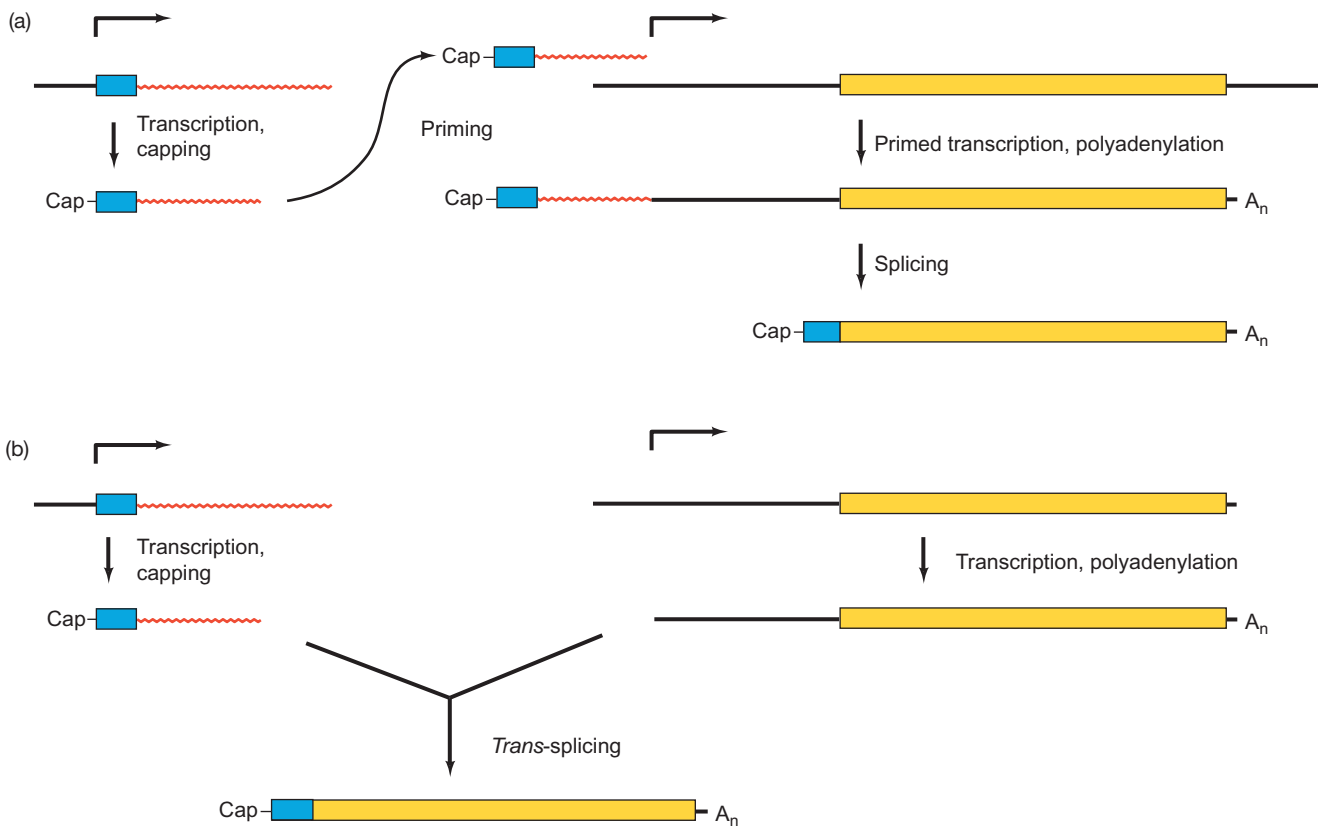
(a)

Cap

Transcription, capping

Priming

Primed transcription, polyadenylation

Cap

Cap

$A_n$

Splicing

Cap

$A_n$

(b)

Transcription, capping

Transcription, polyadenylation

Cap

$A_n$

*Trans*-splicing

Cap

$A_n$